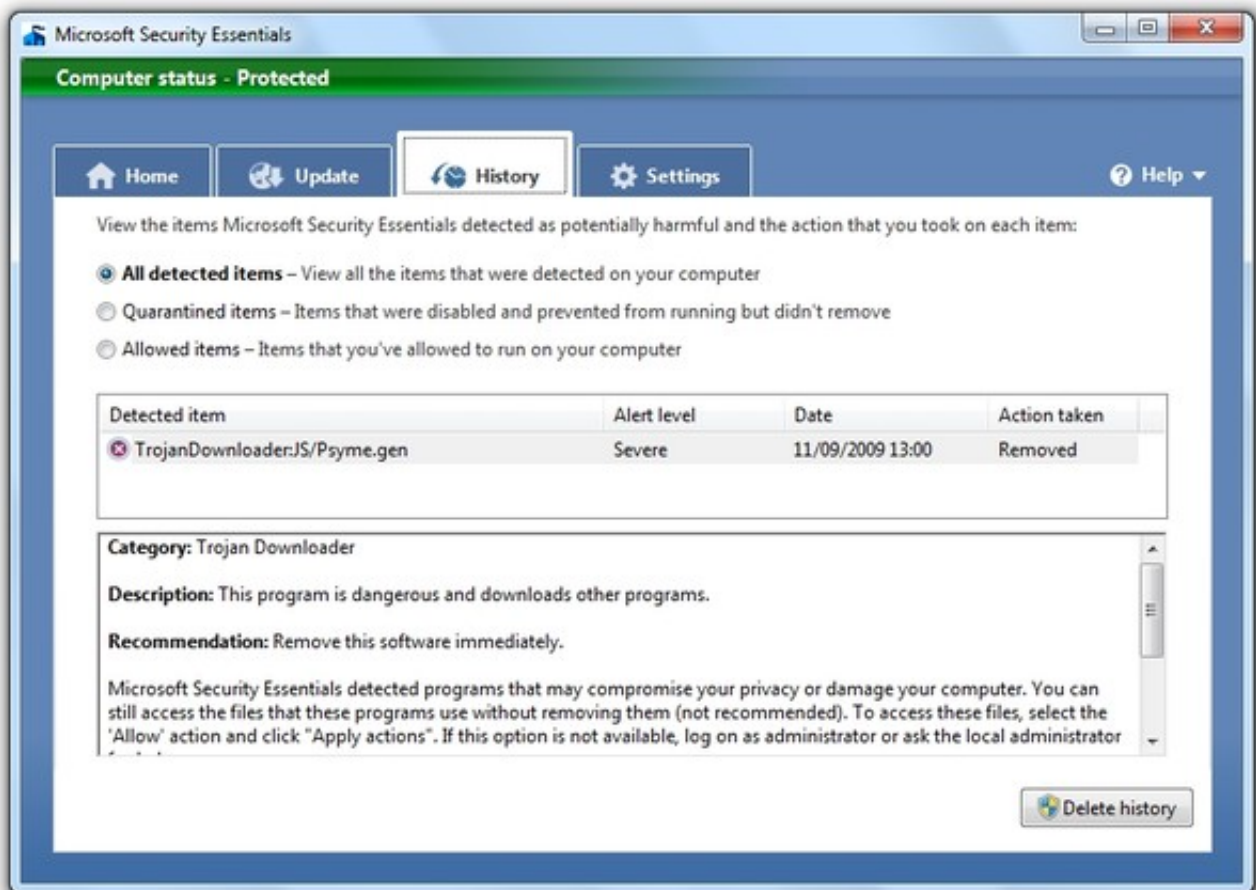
Microsoft Security Essentials

Computer status - Protected

Home
Update
History
Settings
Help

View the items Microsoft Security Essentials detected as potentially harmful and the action that you took on each item:

All detected items – View all the items that were detected on your computer

Quarantined items – Items that were disabled and prevented from running but didn't remove

Allowed items – Items that you've allowed to run on your computer

| Detected item | Alert level | Date | Action taken |
|---|---|---|---|
| TrojanDownloader:JS/Psyme.gen | Severe | 11/09/2009 13:00 | Removed |

Category: Trojan Downloader

Description: This program is dangerous and downloads other programs.

Recommendation: Remove this software immediately.

Microsoft Security Essentials detected programs that may compromise your privacy or damage your computer. You can still access the files that these programs use without removing them (not recommended). To access these files, select the 'Allow' action and click "Apply actions". If this option is not available, log on as administrator or ask the local administrator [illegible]

Delete history